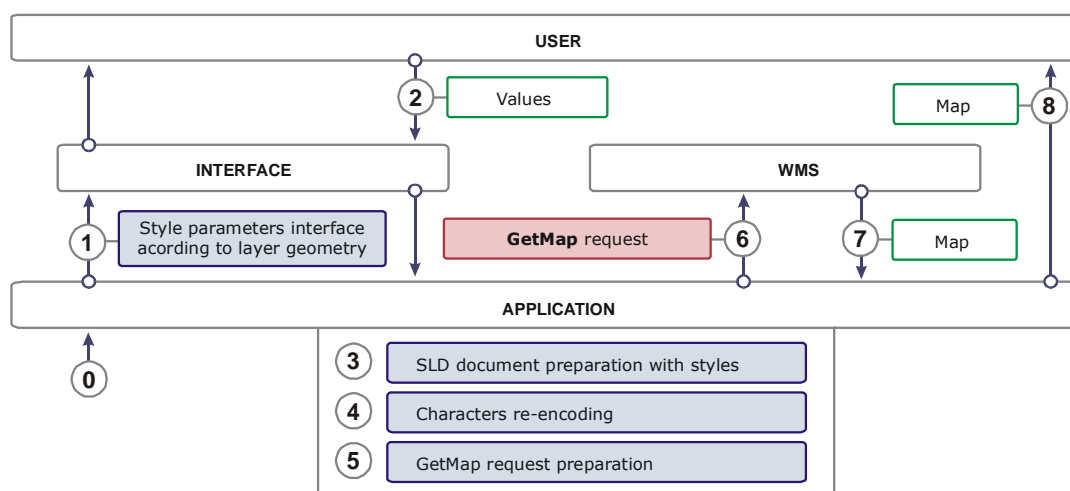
USER

2 Values

Map 8

INTERFACE

WMS

1 Style parameters interface acording to layer geometry

GetMap request 6

7 Map

APPLICATION

0

3 SLD document preparation with styles

4 Characters re-encoding

5 GetMap request preparation